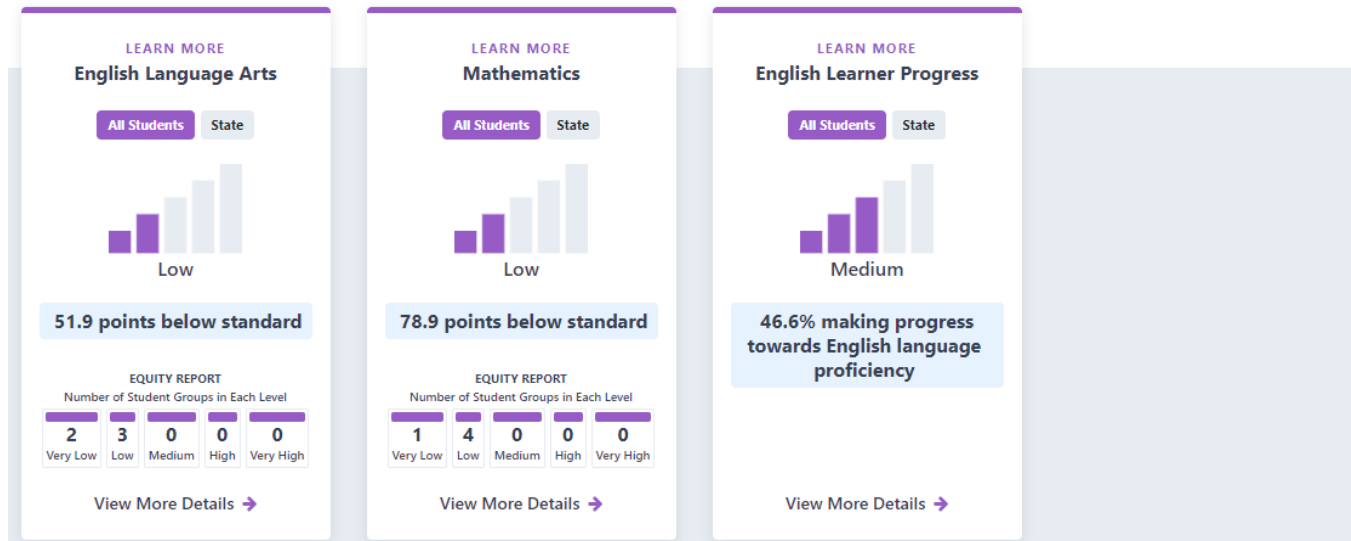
LEARN MORE
English Language Arts

All Students State

Low

51.9 points below standard

EQUITY REPORT
Number of Student Groups in Each Level

| 2 | 3 | 0 | 0 | 0 |
|---|---|---|---|---|
| Very Low | Low | Medium | High | Very High |

View More Details

LEARN MORE
Mathematics

All Students State

Low

78.9 points below standard

EQUITY REPORT
Number of Student Groups in Each Level

| 1 | 4 | 0 | 0 | 0 |
|---|---|---|---|---|
| Very Low | Low | Medium | High | Very High |

View More Details

LEARN MORE
English Learner Progress

All Students State

Medium

46.6% making progress towards English language proficiency

View More Details